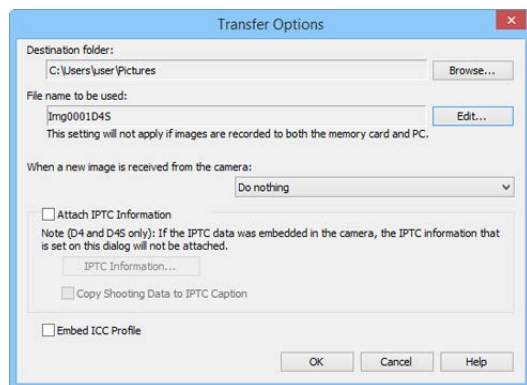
Transfer Options

Destination folder:

C:\Users\user\Pictures

Browse...

File name to be used:

Img0001D4S

Edit...

This setting will not apply if images are recorded to both the memory card and PC.

When a new image is received from the camera:

Do nothing

Attach IPTC Information

Note (D4 and D4S only): If the IPTC data was embedded in the camera, the IPTC information that is set on this dialog will not be attached.

IPTC Information...

Copy Shooting Data to IPTC Caption

Embed ICC Profile

OK

Cancel

Help